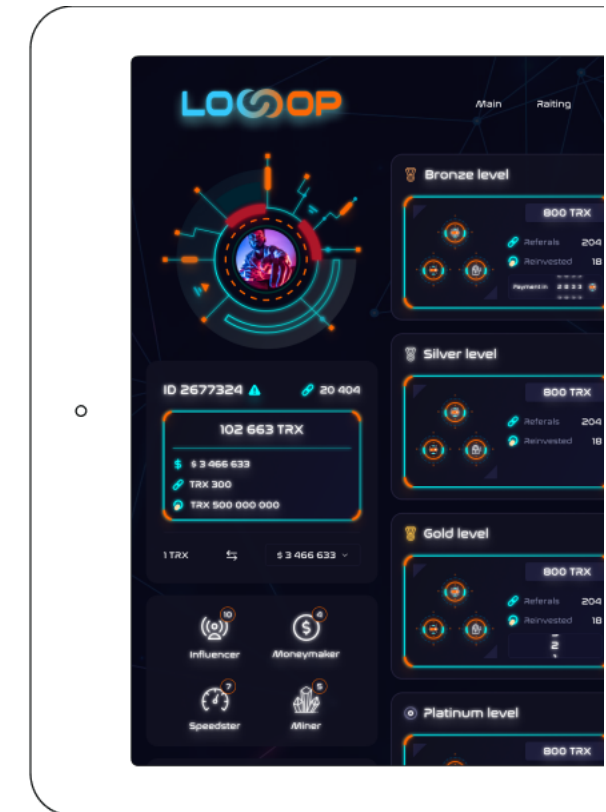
LOOOP

Main Raiting

ID 2677324 20 404

102 663 TRX

$ 3 466 633
TRX 300
TRX 500 000 000

1 TRX $ 3 466 633

10 Influencer
6 Moneymaker
7 Speedster
5 Miner

Bronze level
800 TRX
Referals 204
Reinvested 18
Payment in 2 3 3 3

Silver level
800 TRX
Referals 204
Reinvested 18

Gold level
800 TRX
Referals 204
Reinvested 18
2

Platinum level
800 TRX